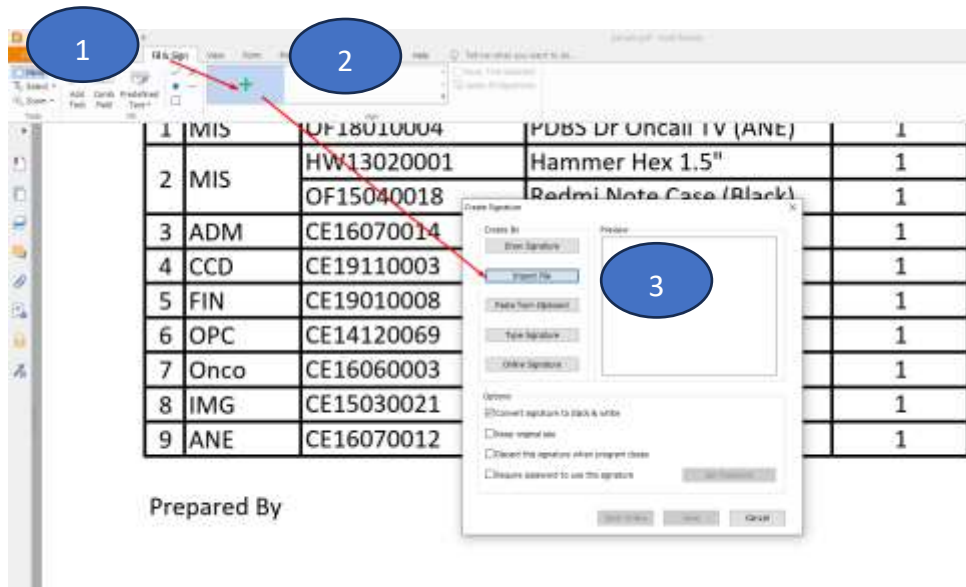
1

2

Fill & Sign

+

| 1 | MIS | OF18010004 | PDBS Dr Oncall TV (ANE) | 1 |
|---|---|---|---|---|
| 2 | MIS | HW13020001 | Hammer Hex 1.5" | 1 |
| | | OF15040018 | Redmi Note Case (Black) | 1 |
| 3 | ADM | CE16070014 | | 1 |
| 4 | CCD | CE19110003 | | 1 |
| 5 | FIN | CE19010008 | | 1 |
| 6 | OPC | CE14120069 | | 1 |
| 7 | Onco | CE16060003 | | 1 |
| 8 | IMG | CE15030021 | | 1 |
| 9 | ANE | CE16070012 | | 1 |

Create Signature

Create By

Draw Signature

Import File

Paste from Clipboard

Type Signature

Online Signature

Preview

3

Options

Convert signature to black & white

Keep original size

Discard this signature when program closes

Require password to use this signature

Save

Cancel

Prepared By